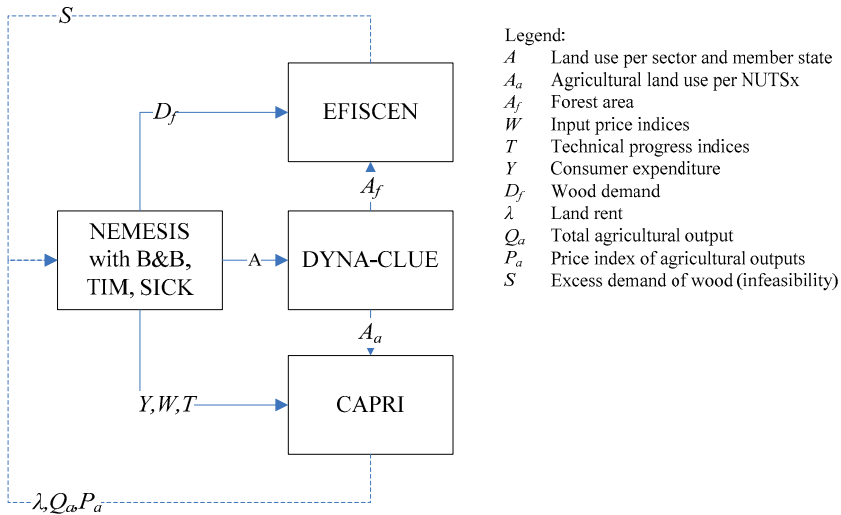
$S$

$D_f$

EFISCEN

$A_f$

NEMESIS with B&B, TIM, SICK

A

DYNA-CLUE

$A_a$

$Y,W,T$

CAPRI

$\lambda, Q_a, P_a$

Legend:

| | |
|---|---|
| $A$ | Land use per sector and member state |
| $A_a$ | Agricultural land use per NUTSx |
| $A_f$ | Forest area |
| $W$ | Input price indices |
| $T$ | Technical progress indices |
| $Y$ | Consumer expenditure |
| $D_f$ | Wood demand |
| $\lambda$ | Land rent |
| $Q_a$ | Total agricultural output |
| $P_a$ | Price index of agricultural outputs |
| $S$ | Excess demand of wood (infeasibility) |